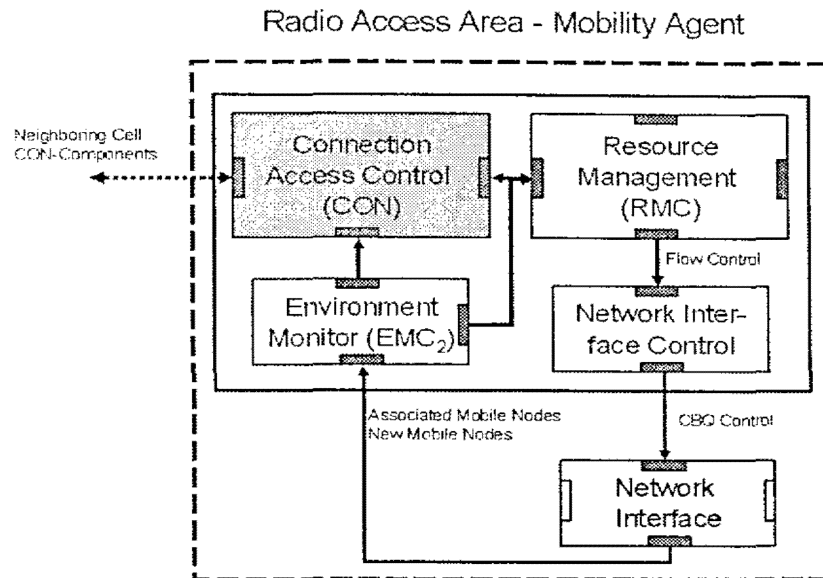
Radio Access Area - Mobility Agent

Neighboring Cell CON-Components

Connection Access Control (CON)

Resource Management (RMC)

Flow Control

Environment Monitor ($EMC_2$)

Network Interface Control

Associated Mobile Nodes
New Mobile Nodes

CBQ Control

Network Interface